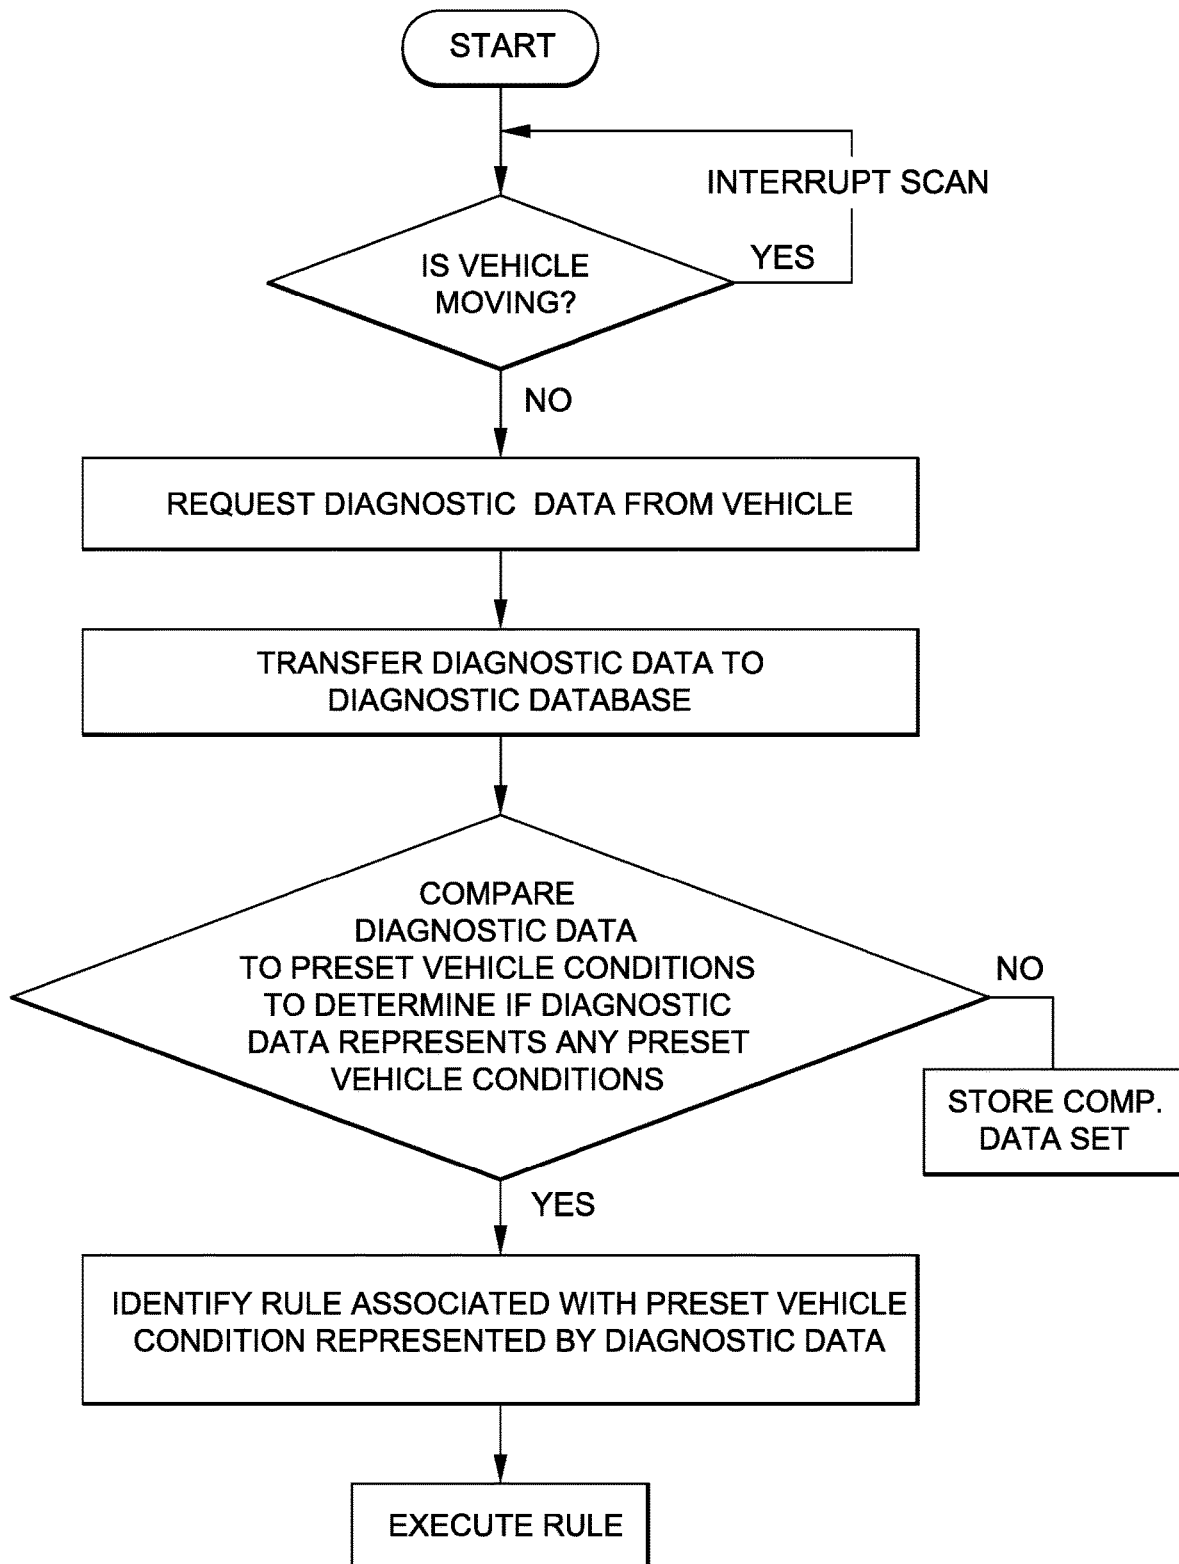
START

INTERRUPT SCAN

YES

IS VEHICLE MOVING?

NO

REQUEST DIAGNOSTIC DATA FROM VEHICLE

TRANSFER DIAGNOSTIC DATA TO DIAGNOSTIC DATABASE

COMPARE DIAGNOSTIC DATA TO PRESET VEHICLE CONDITIONS TO DETERMINE IF DIAGNOSTIC DATA REPRESENTS ANY PRESET VEHICLE CONDITIONS

NO

STORE COMP. DATA SET

YES

IDENTIFY RULE ASSOCIATED WITH PRESET VEHICLE CONDITION REPRESENTED BY DIAGNOSTIC DATA

EXECUTE RULE